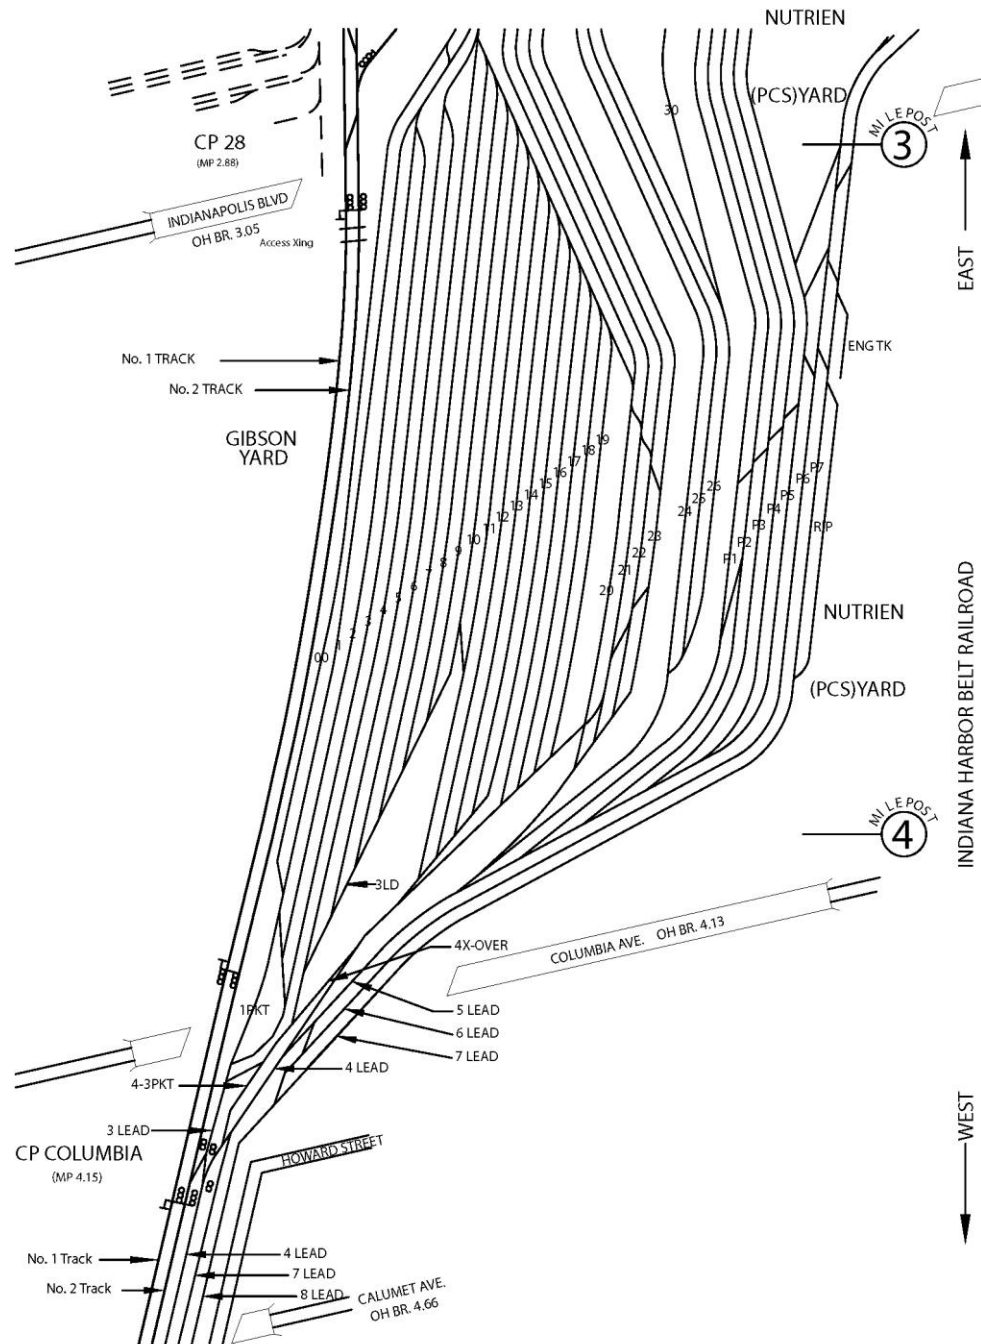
NUTRIEN
(PCS)YARD
30
MILEPOST
3
EAST
CP 28
(MP 2.88)
INDIANAPOLIS BLVD
OH BR. 3.05
Access Xing
No. 1 TRACK
No. 2 TRACK
ENG TK
GIBSON YARD
19
18
17
16
15
14
13
12
11
10
9
8
7
6
5
4
3
2
1
00
26
25
24
23
22
21
20
P7
P6
P5
P4
P3
P2
P1
RIP
NUTRIEN
(PCS)YARD
INDIANA HARBOR BELT RAILROAD
MILEPOST
4
3LD
4X-OVER
COLUMBIA AVE. OH BR. 4.13
1PKT
5 LEAD
6 LEAD
7 LEAD
4 LEAD
4-3PKT
3 LEAD
CP COLUMBIA
(MP 4.15)
HOWARD STREET
WEST
No. 1 Track
No. 2 Track
4 LEAD
7 LEAD
8 LEAD
CALUMET AVE.
OH BR. 4.66